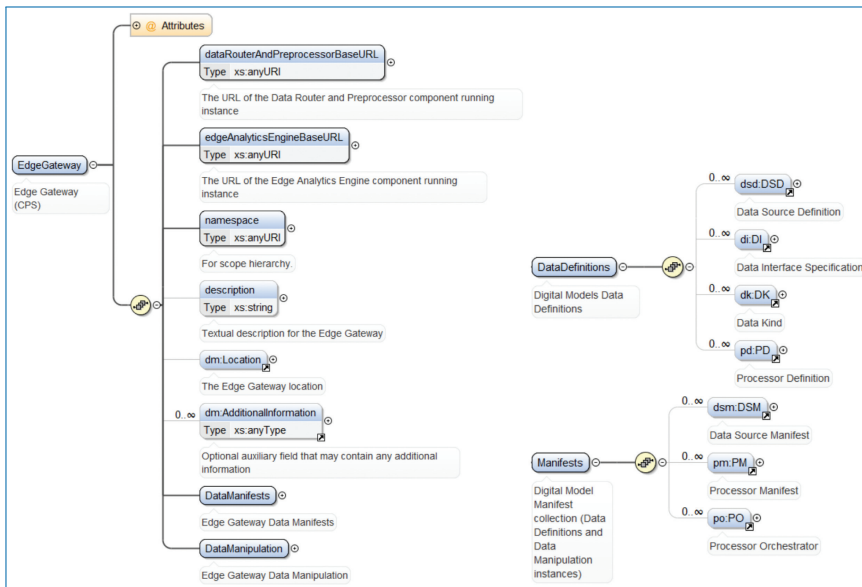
Attributes

EdgeGateway

Edge Gateway (CPS)

dataRouterAndPreprocessorBaseURL
Type xs:anyURI

The URL of the Data Router and Preprocessor component running instance

edgeAnalyticsEngineBaseURL
Type xs:anyURI

The URL of the Edge Analytics Engine component running instance

namespace
Type xs:anyURI

For scope hierarchy.

description
Type xs:string

Textual description for the Edge Gateway

dm:Location

The Edge Gateway location

0..∞ dm:AdditionalInformation
Type xs:anyType

Optional auxiliary field that may contain any additional information

DataManifests

Edge Gateway Data Manifests

DataManipulation

Edge Gateway Data Manipulation

DataDefinitions

Digital Models Data Definitions

0..∞ dsd:DSD

Data Source Definition

0..∞ di:DI

Data Interface Specification

0..∞ dk:DK

Data Kind

0..∞ pd:PD

Processor Definition

Manifests

Digital Model Manifest collection (Data Definitions and Data Manipulation instances)

0..∞ dsm:DSM

Data Source Manifest

0..∞ pm:PM

Processor Manifest

0..∞ po:PO

Processor Orchestrator